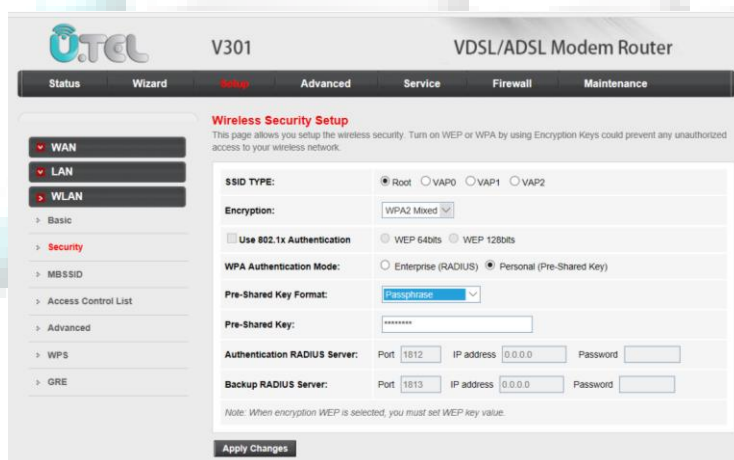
U.TEL

V301

VDSL/ADSL Modem Router

Status Wizard Setup Advanced Service Firewall Maintenance

WAN
LAN
WLAN
Basic
Security
MBSSID
Access Control List
Advanced
WPS
GRE

Wireless Security Setup

This page allows you setup the wireless security. Turn on WEP or WPA by using Encryption Keys could prevent any unauthorized access to your wireless network.

| | |
|---|---|
| SSID TYPE: | Root VAP0 VAP1 VAP2 |
| Encryption: | WPA2 Mixed |
| Use 802.1x Authentication | WEP 64bits WEP 128bits |
| WPA Authentication Mode: | Enterprise (RADIUS) Personal (Pre-Shared Key) |
| Pre-Shared Key Format: | Passphrase |
| Pre-Shared Key: | ******** |
| Authentication RADIUS Server: | Port 1812 IP address 0.0.0.0 Password |
| Backup RADIUS Server: | Port 1813 IP address 0.0.0.0 Password |

Note: When encryption WEP is selected, you must set WEP key value.

Apply Changes